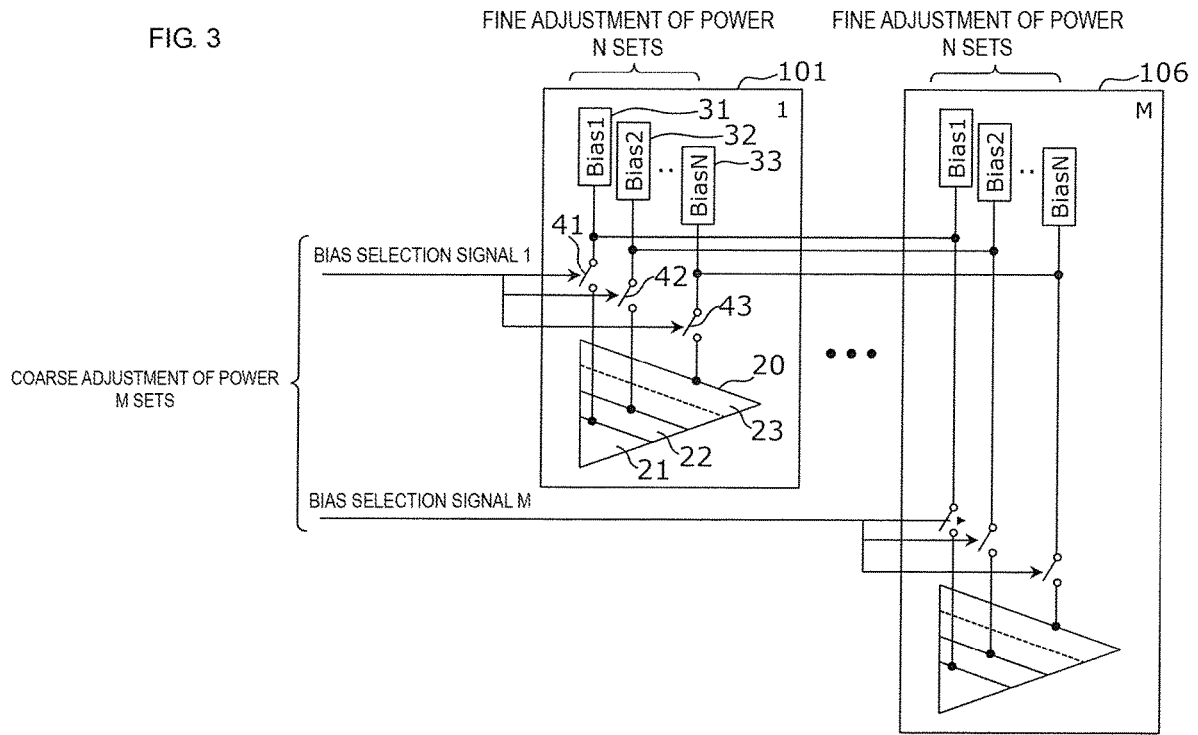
FIG. 3

FINE ADJUSTMENT OF POWER
N SETS

FINE ADJUSTMENT OF POWER
N SETS

101

106

1

M

31

32

33

Bias1

Bias2

..

BiasN

Bias1

Bias2

..

BiasN

41

BIAS SELECTION SIGNAL 1

42

43

COARSE ADJUSTMENT OF POWER
M SETS

20

23

21

22

BIAS SELECTION SIGNAL M